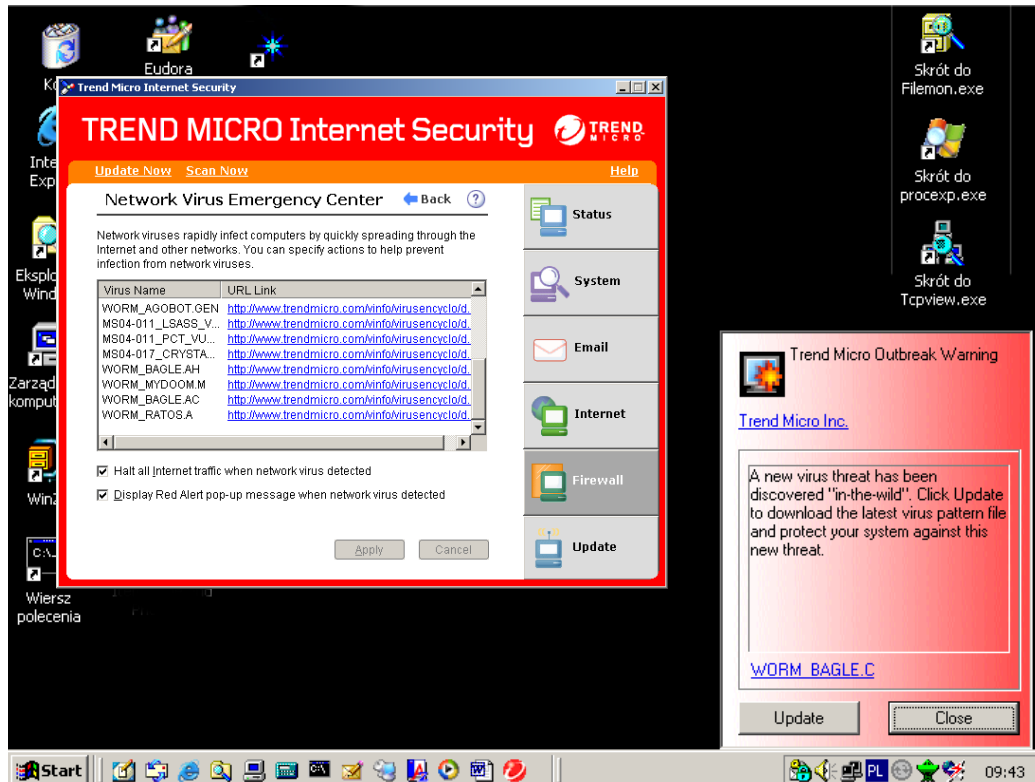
Ko

Eudora

Inte
Exp

Eksplo
Wind

Zarząd
komput

Win

Wiersz polecenia

Skrót do Filemon.exe

Skrót do procexp.exe

Skrót do Tcpview.exe

Trend Micro Internet Security

TREND MICRO Internet Security

TREND MICRO

Update Now   Scan Now   Help

Network Virus Emergency Center   Back   ?

Network viruses rapidly infect computers by quickly spreading through the Internet and other networks. You can specify actions to help prevent infection from network viruses.

| Virus Name | URL Link |
|---|---|
| WORM_AGOBOT.GEN | http://www.trendmicro.com/vinfo/virusencyclo/d |
| MS04-011_LSASS_V... | http://www.trendmicro.com/vinfo/virusencyclo/d |
| MS04-011_PCT_VU... | http://www.trendmicro.com/vinfo/virusencyclo/d |
| MS04-017_CRYSTA... | http://www.trendmicro.com/vinfo/virusencyclo/d |
| WORM_BAGLE.AH | http://www.trendmicro.com/vinfo/virusencyclo/d |
| WORM_MYDOOM.M | http://www.trendmicro.com/vinfo/virusencyclo/d |
| WORM_BAGLE.AC | http://www.trendmicro.com/vinfo/virusencyclo/d |
| WORM_RATOS.A | http://www.trendmicro.com/vinfo/virusencyclo/d |

Halt all Internet traffic when network virus detected

Display Red Alert pop-up message when network virus detected

Apply   Cancel

Status

System

Email

Internet

Firewall

Update

Trend Micro Outbreak Warning

Trend Micro Inc.

A new virus threat has been discovered "in-the-wild". Click Update to download the latest virus pattern file and protect your system against this new threat.

WORM_BAGLE.C

Update   Close

Start   PL   09:43